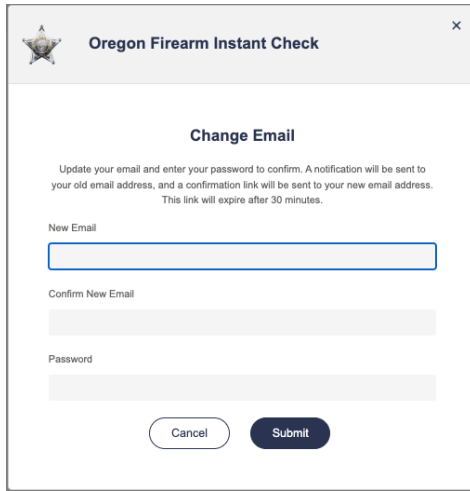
Oregon Firearm Instant Check

×

Change Email

Update your email and enter your password to confirm. A notification will be sent to your old email address, and a confirmation link will be sent to your new email address. This link will expire after 30 minutes.

New Email

Confirm New Email

Password

Cancel

Submit